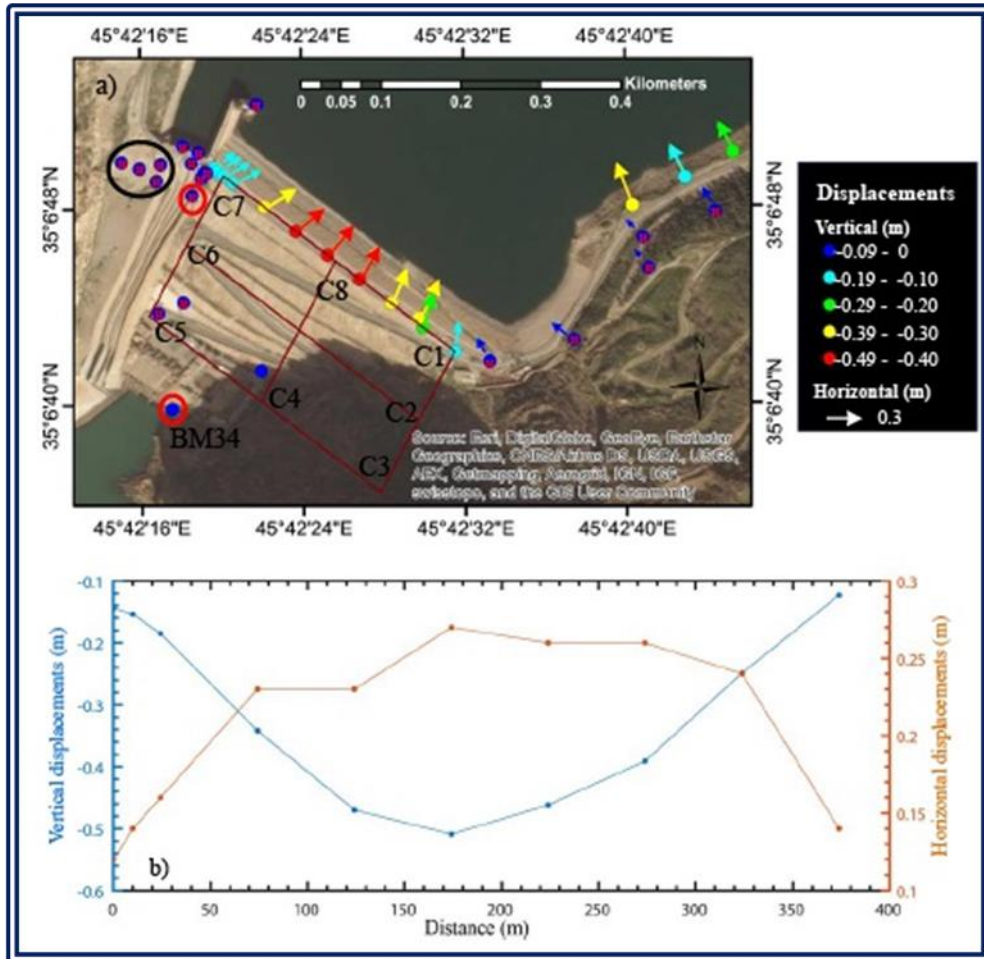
45°42'16"E 45°42'24"E 45°42'32"E 45°42'40"E

a)

0 0.05 0.1 0.2 0.3 0.4 Kilometers

35°6'48"N

35°6'40"N

C7
C6
C8
C5
C1
C4
C2
C3
BM34

N

Source: Esri, DigitalGlobe, GeoEye, Earthstar Geographics, CNES/Airbus DS, USDA, USGS, AEX, Getmapping, Aerogrid, IGN, IGP, swisstopo, and the GIS User Community

45°42'16"E 45°42'24"E 45°42'32"E 45°42'40"E

35°6'48"N

35°6'40"N

Displacements
Vertical (m)
-0.09 - 0
-0.19 - -0.10
-0.29 - -0.20
-0.39 - -0.30
-0.49 - -0.40
Horizontal (m)
0.3

b)

Vertical displacements (m)
-0.1
-0.2
-0.3
-0.4
-0.5
-0.6

Horizontal displacements (m)
0.3
0.25
0.2
0.15
0.1

0 50 100 150 200 250 300 350 400
Distance (m)